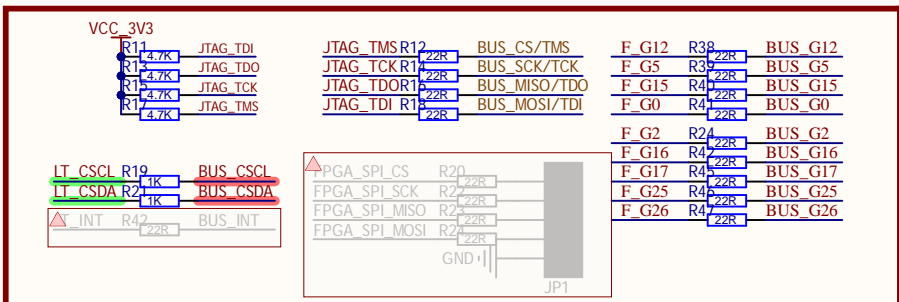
VCC_3V3
R11 4.7K JTAG_TDI
R13 4.7K JTAG_TDO
R15 4.7K JTAG_TCK
R17 4.7K JTAG_TMS

JTAG_TMS R12 22R BUS_CS/TMS
JTAG_TCK R14 22R BUS_SCK/TCK
JTAG_TDO R16 22R BUS_MISO/TDO
JTAG_TDI R18 22R BUS_MOSI/TDI

F_G12 R38 22R BUS_G12
F_G5 R39 22R BUS_G5
F_G15 R40 22R BUS_G15
F_G0 R41 22R BUS_G0

F_G2 R24 22R BUS_G2
F_G16 R42 22R BUS_G16
F_G17 R43 22R BUS_G17
F_G25 R46 22R BUS_G25
F_G26 R47 22R BUS_G26

LT_CSCL R19 1K BUS_CSCL
LT_CSDA R21 1K BUS_CSDA
LT_INT R42 22R BUS_INT

FPGA_SPI_CS R20 22R
FPGA_SPI_SCK R22 22R
FPGA_SPI_MISO R23 22R
FPGA_SPI_MOSI R24 22R
GND
JP1